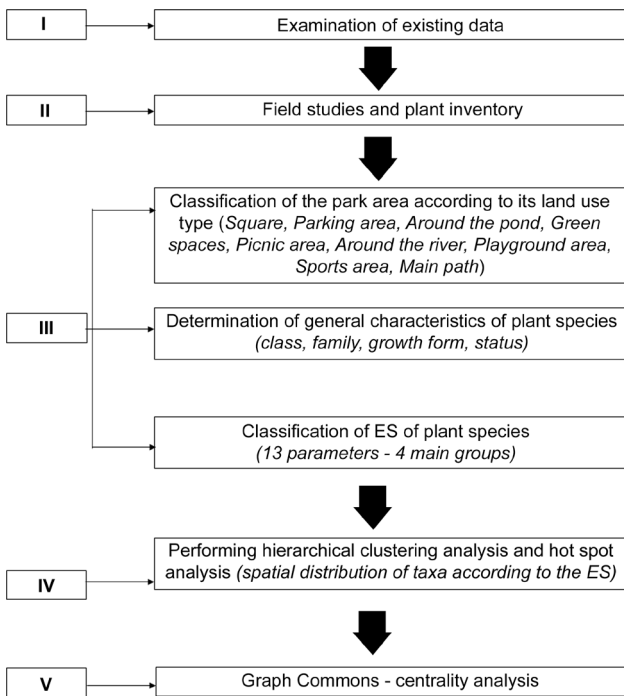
I

Examination of existing data

II

Field studies and plant inventory

Classification of the park area according to its land use type (*Square, Parking area, Around the pond, Green spaces, Picnic area, Around the river, Playground area, Sports area, Main path*)

III

Determination of general characteristics of plant species *(class, family, growth form, status)*

Classification of ES of plant species *(13 parameters - 4 main groups)*

Performing hierarchical clustering analysis and hot spot analysis *(spatial distribution of taxa according to the ES)*

IV

V

Graph Commons - centrality analysis